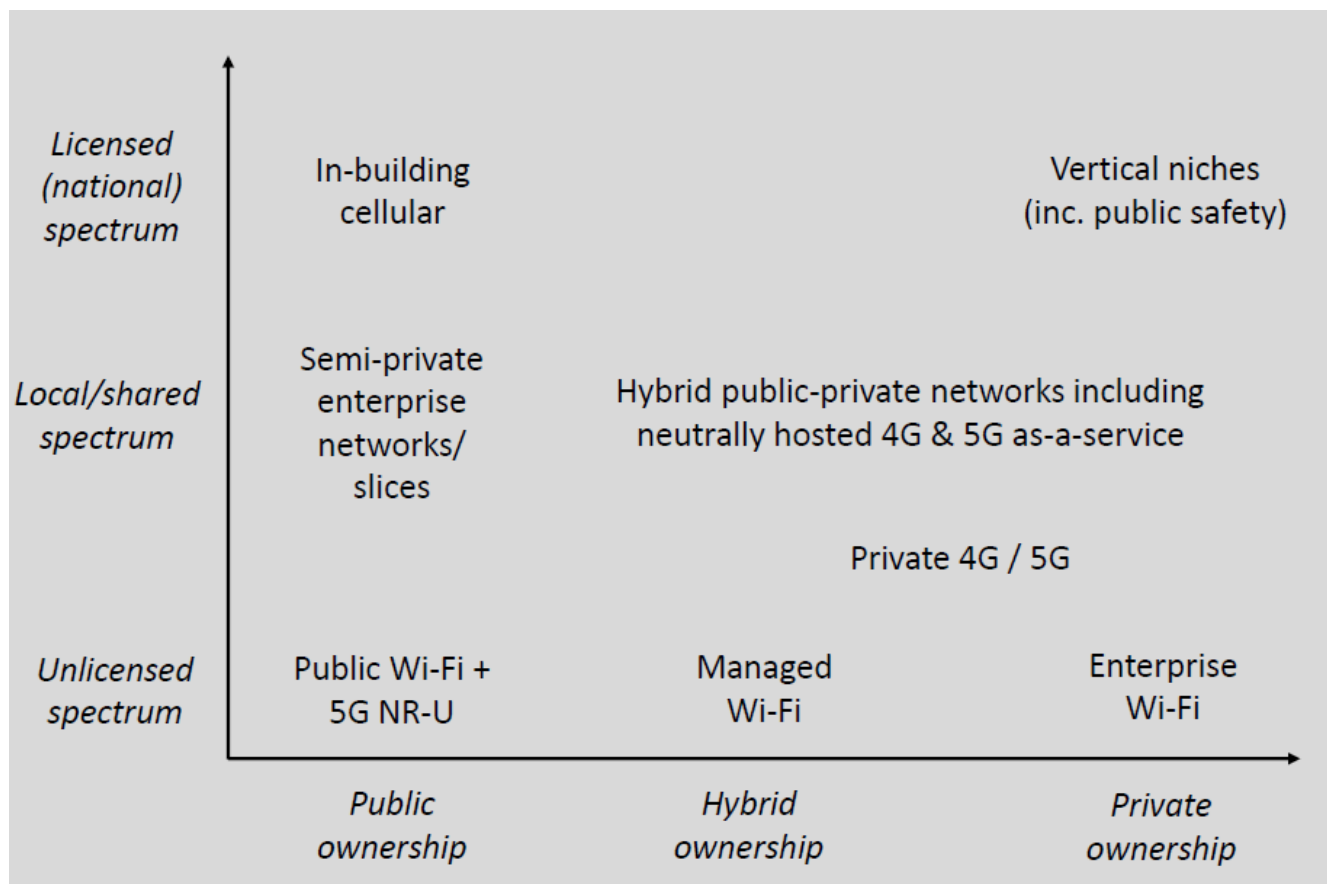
Licensed (national) spectrum

In-building cellular

Vertical niches (inc. public safety)

Local/shared spectrum

Semi-private enterprise networks/ slices

Hybrid public-private networks including neutrally hosted 4G & 5G as-a-service

Private 4G / 5G

Unlicensed spectrum

Public Wi-Fi + 5G NR-U

Managed Wi-Fi

Enterprise Wi-Fi

Public ownership

Hybrid ownership

Private ownership